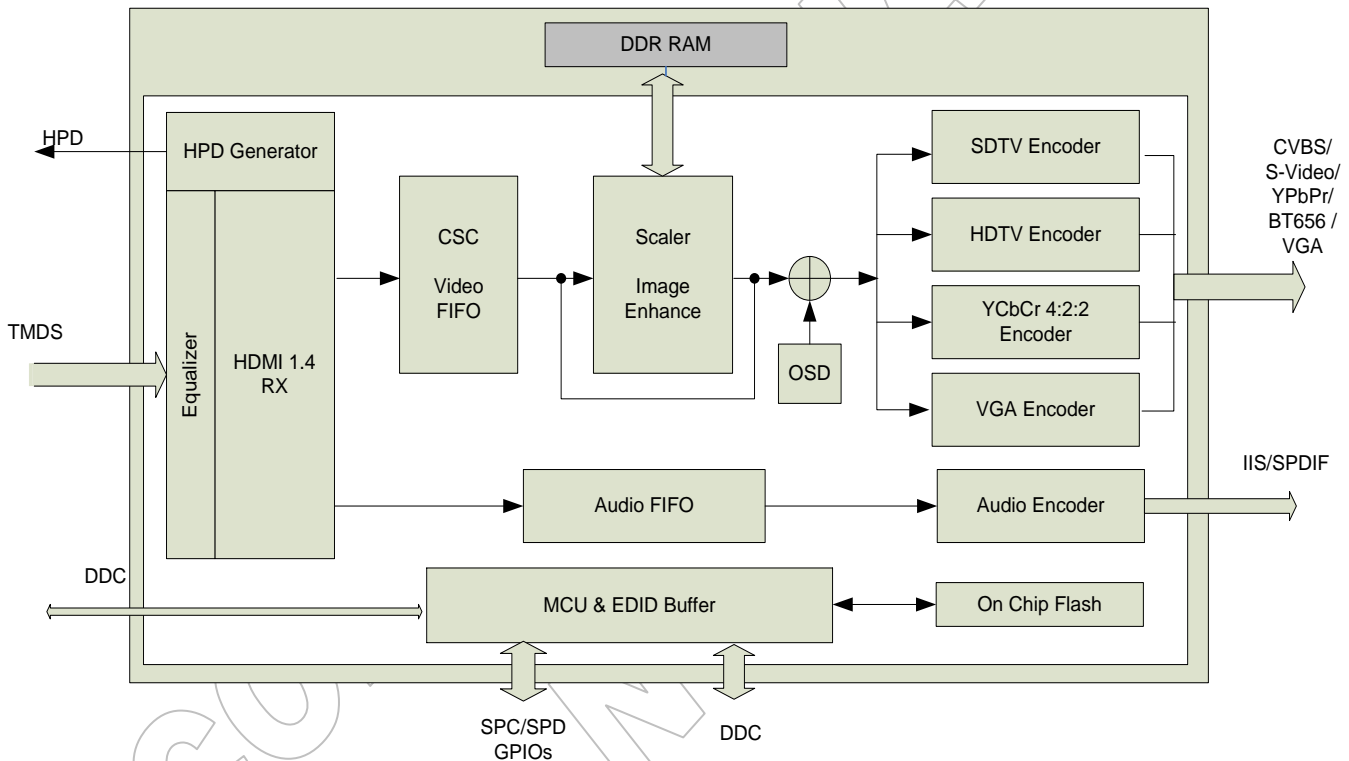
DDR RAM

HPD

HPD Generator

TMDS

Equalizer

HDMI 1.4 RX

CSC

Video FIFO

Scaler

Image Enhance

OSD

SDTV Encoder

HDTV Encoder

YCbCr 4:2:2 Encoder

VGA Encoder

CVBS/ S-Video/ YPbPr/ BT656 / VGA

Audio FIFO

Audio Encoder

IIS/SPDIF

DDC

MCU & EDID Buffer

On Chip Flash

SPC/SPD GPIOs

DDC